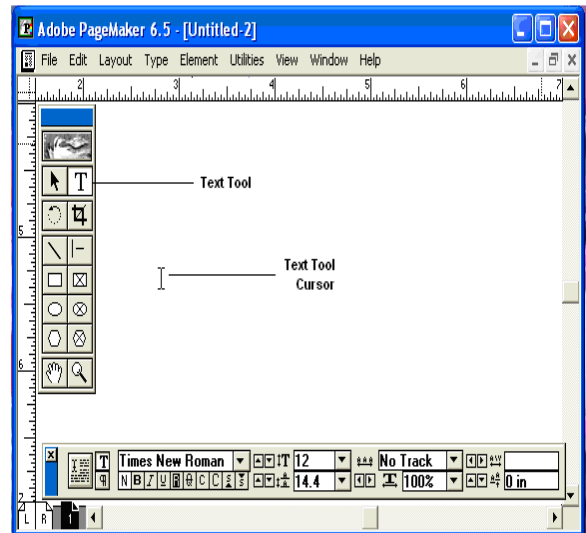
Adobe PageMaker 6.5 - [Untitled-2]

File Edit Layout Type Element Utilities View Window Help

2 3 4 5 6 7

T

Text Tool

Text Tool Cursor

5

6

T

Times New Roman 12 No Track

N B I U

14.4 100% 0 in

L R 1